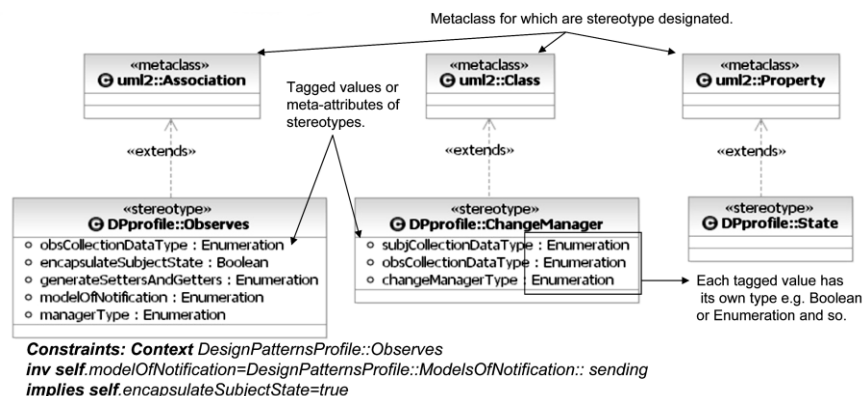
Metaclass for which are stereotype designated.

«metaclass»
uml2::Association

Tagged values or meta-attributes of stereotypes.

«metaclass»
uml2::Class

«metaclass»
uml2::Property

«extends»

«extends»

«extends»

«stereotype»
DPprofile::Observes
obsCollectionDataType : Enumeration
encapsulateSubjectState : Boolean
generateSettersAndGetters : Enumeration
modelOfNotification : Enumeration
managerType : Enumeration

«stereotype»
DPprofile::ChangeManager
subjCollectionDataType : Enumeration
obsCollectionDataType : Enumeration
changeManagerType : Enumeration

«stereotype»
DPprofile::State

Each tagged value has its own type e.g. Boolean or Enumeration and so.

**Constraints: Context** *DesignPatternsProfile::Observes*
**inv self**.*modelOfNotification=DesignPatternsProfile::ModelsOfNotification:: sending*
**implies self**.*encapsulateSubjectState=true*